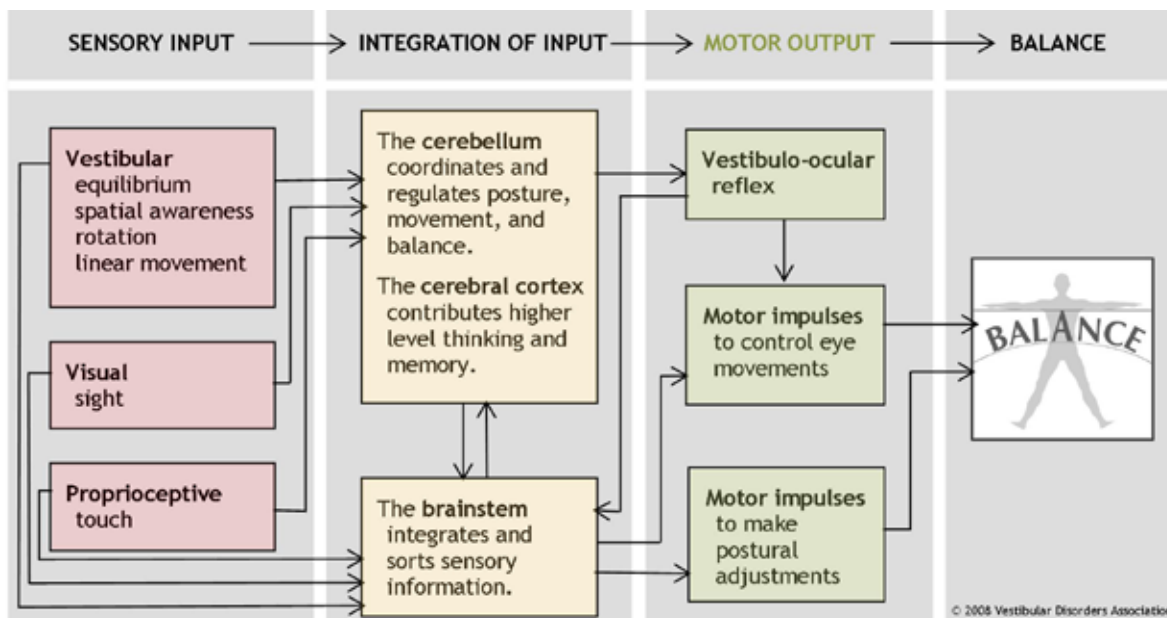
SENSORY INPUT → INTEGRATION OF INPUT → MOTOR OUTPUT → BALANCE

Vestibular
equilibrium
spatial awareness
rotation
linear movement

Visual
sight

Proprioceptive
touch

The cerebellum coordinates and regulates posture, movement, and balance.

The cerebral cortex contributes higher level thinking and memory.

The brainstem integrates and sorts sensory information.

Vestibulo-ocular reflex

Motor impulses to control eye movements

Motor impulses to make postural adjustments

BALANCE

© 2008 Vestibular Disorders Associatio